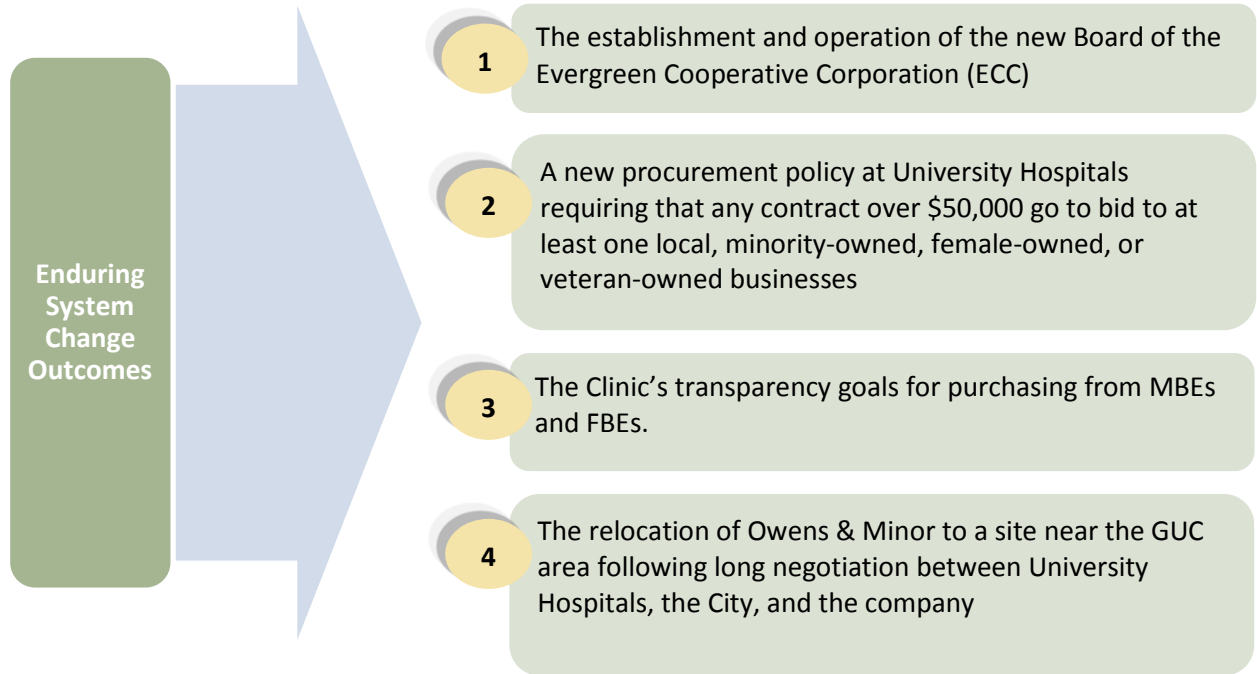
Enduring System Change Outcomes

1
The establishment and operation of the new Board of the Evergreen Cooperative Corporation (ECC)

2
A new procurement policy at University Hospitals requiring that any contract over \$50,000 go to bid to at least one local, minority-owned, female-owned, or veteran-owned businesses

3
The Clinic’s transparency goals for purchasing from MBEs and FBEs.

4
The relocation of Owens & Minor to a site near the GUC area following long negotiation between University Hospitals, the City, and the company